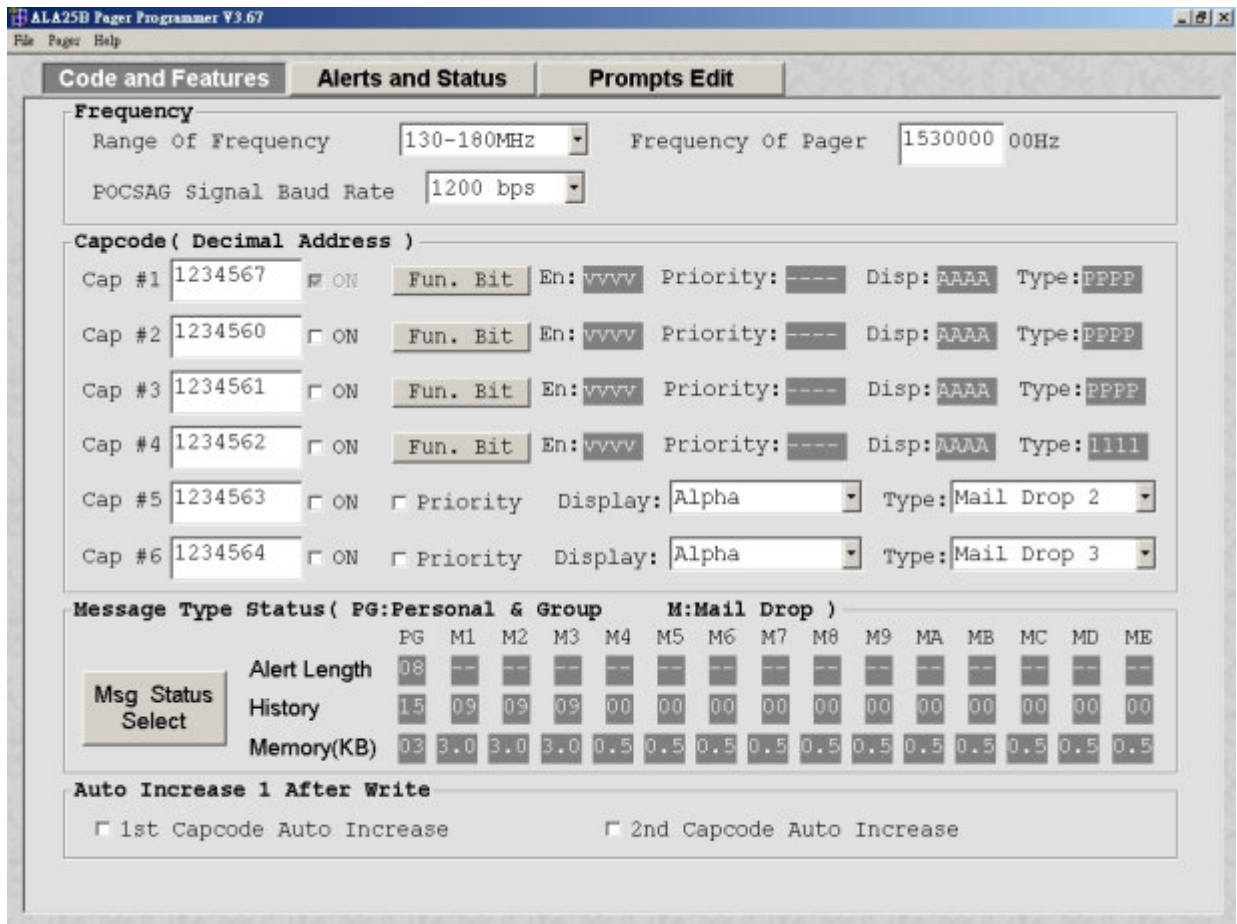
ALA25B Pager Programmer V3.67

File Pager Help

Code and Features | Alerts and Status | Prompts Edit

Frequency

Range Of Frequency 130-180MHz Frequency Of Pager 1530000 00Hz

POCSAG Signal Baud Rate 1200 bps

Capcode( Decimal Address )

Cap #1 1234567 ON Fun. Bit En: VVVV Priority: ---- Disp: AAAA Type: PPPP

Cap #2 1234560 ON Fun. Bit En: VVVV Priority: ---- Disp: AAAA Type: PPPP

Cap #3 1234561 ON Fun. Bit En: VVVV Priority: ---- Disp: AAAA Type: PPPP

Cap #4 1234562 ON Fun. Bit En: VVVV Priority: ---- Disp: AAAA Type: 1111

Cap #5 1234563 ON Priority Display: Alpha Type: Mail Drop 2

Cap #6 1234564 ON Priority Display: Alpha Type: Mail Drop 3

Message Type Status( PG:Personal & Group M:Mail Drop )

| | PG | M1 | M2 | M3 | M4 | M5 | M6 | M7 | M8 | M9 | MA | MB | MC | MD | ME |
|---|---|---|---|---|---|---|---|---|---|---|---|---|---|---|---|
| Alert Length | 08 | -- | -- | -- | -- | -- | -- | -- | -- | -- | -- | -- | -- | -- | -- |
| History | 15 | 09 | 09 | 09 | 00 | 00 | 00 | 00 | 00 | 00 | 00 | 00 | 00 | 00 | 00 |
| Memory(KB) | 03 | 3.0 | 3.0 | 3.0 | 0.5 | 0.5 | 0.5 | 0.5 | 0.5 | 0.5 | 0.5 | 0.5 | 0.5 | 0.5 | 0.5 |

Msg Status Select

Auto Increase 1 After Write

1st Capcode Auto Increase 2nd Capcode Auto Increase